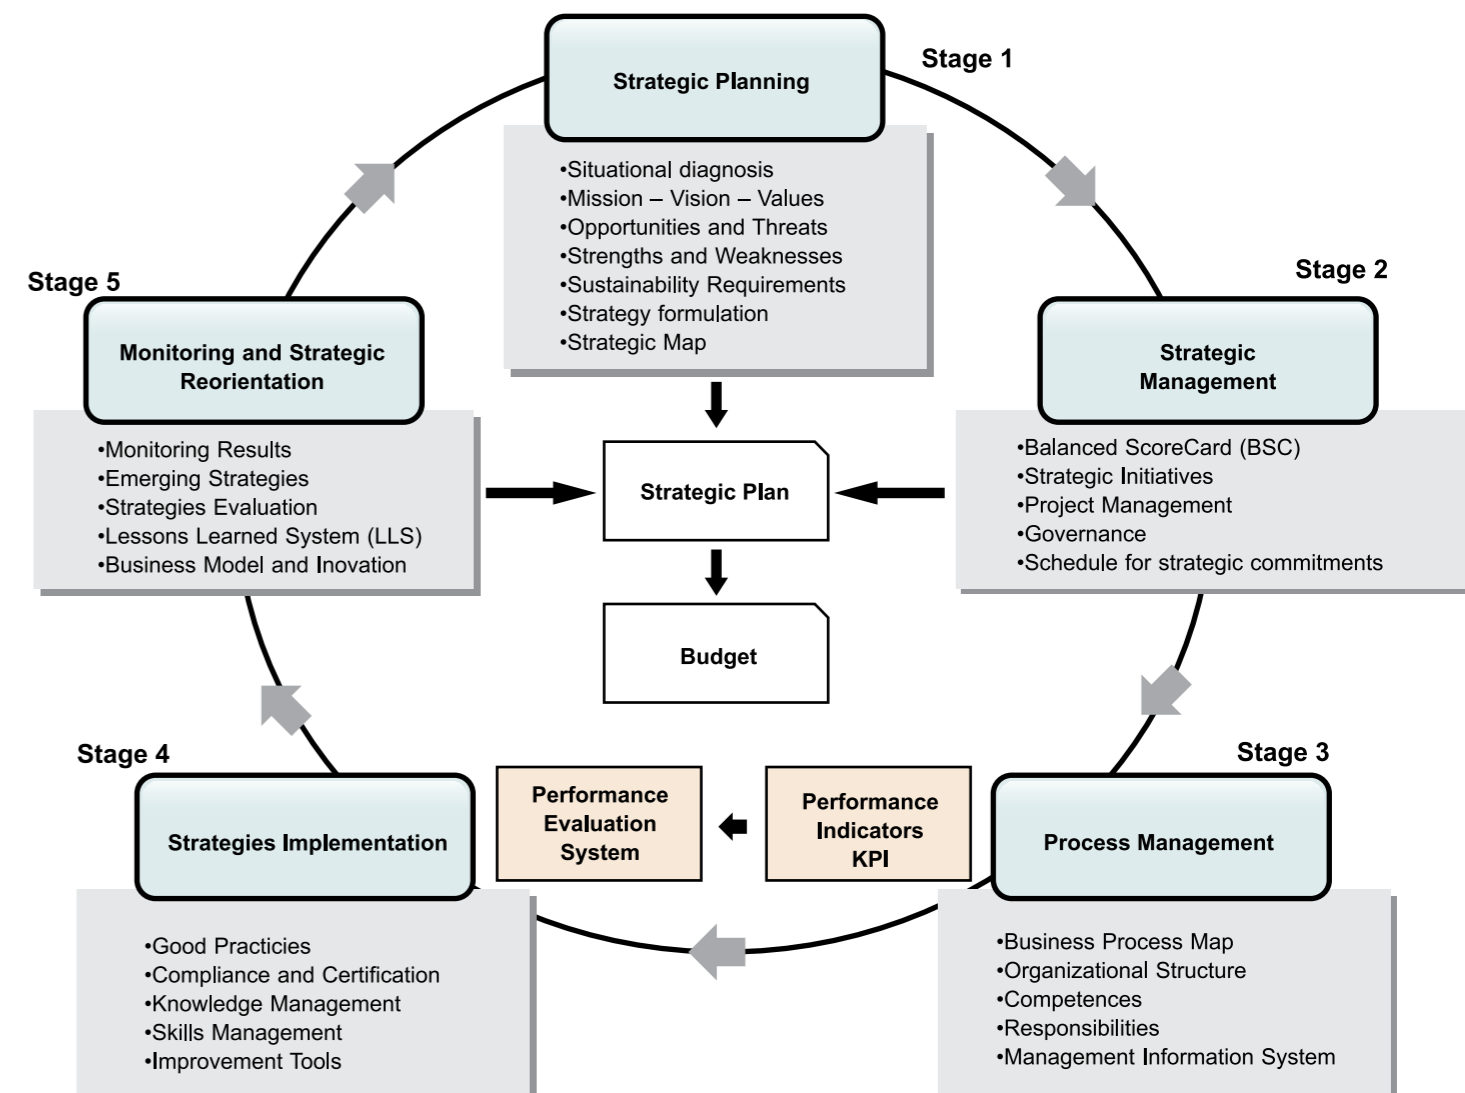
Stage 1

Strategic Planning

•Situational diagnosis
•Mission – Vision – Values
•Opportunities and Threats
•Strengths and Weaknesses
•Sustainability Requirements
•Strategy formulation
•Strategic Map

Stage 2

Strategic Management

•Balanced ScoreCard (BSC)
•Strategic Initiatives
•Project Management
•Governance
•Schedule for strategic commitments

Stage 3

Process Management

•Business Process Map
•Organizational Structure
•Competences
•Responsibilities
•Management Information System

Stage 4

Strategies Implementation

•Good Practicies
•Compliance and Certification
•Knowledge Management
•Skills Management
•Improvement Tools

Stage 5

Monitoring and Strategic Reorientation

•Monitoring Results
•Emerging Strategies
•Strategies Evaluation
•Lessons Learned System (LLS)
•Business Model and Inovation

Strategic Plan

Budget

Performance Evaluation System

Performance Indicators KPI